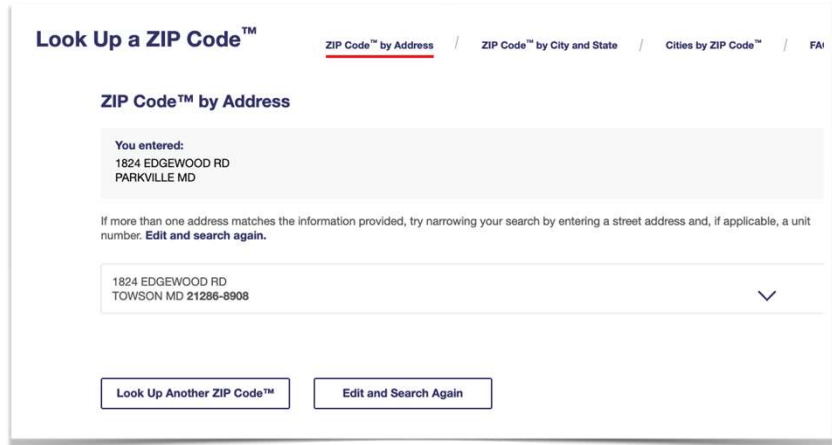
Look Up a ZIP Code™

ZIP Code™ by Address / ZIP Code™ by City and State / Cities by ZIP Code™ / FA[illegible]

ZIP Code™ by Address

You entered:
1824 EDGEWOOD RD
PARKVILLE MD

If more than one address matches the information provided, try narrowing your search by entering a street address and, if applicable, a unit number. Edit and search again.

1824 EDGEWOOD RD
TOWSON MD 21286-8908

Look Up Another ZIP Code™

Edit and Search Again